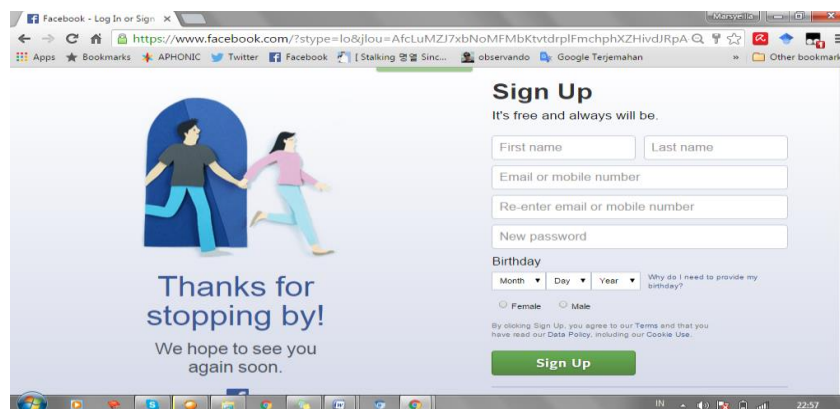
Facebook - Log In or Sign ×

Marsyella

https://www.facebook.com/?stype=lo&jlou=AfcLuMZJ7xbNoMFMbKtvtdrplFmchphXZHivdJRpA

Apps Bookmarks APHONIC Twitter Facebook [ Stalking 경몽 Sinc... observando Google Terjemahan » Other bookmarks

Thanks for stopping by!

We hope to see you again soon.

Sign Up

It's free and always will be.

First name

Last name

Email or mobile number

Re-enter email or mobile number

New password

Birthday

Month ▾ Day ▾ Year ▾

Why do I need to provide my birthday?

Female Male

By clicking Sign Up, you agree to our Terms and that you have read our Data Policy, including our Cookie Use.

Sign Up

IN 22:57